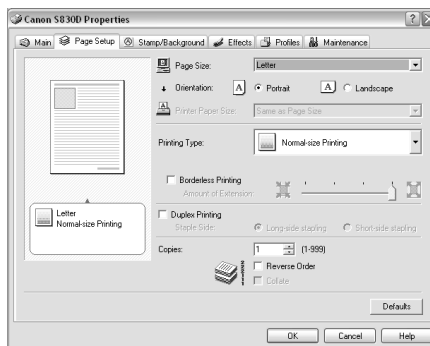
Canon S830D Properties

?

Main | Page Setup | Stamp/Background | Effects | Profiles | Maintenance

Page Size: Letter

Orientation: A Portrait A Landscape

Printer Paper Size: Same as Page Size

Printing Type: Normal-size Printing

Borderless Printing

Amount of Extension:

Letter
Normal-size Printing

Duplex Printing

Staple Side: Long-side stapling Short-side stapling

Copies: 1 (1-999)

Reverse Order

Collate

Defaults

OK Cancel Help